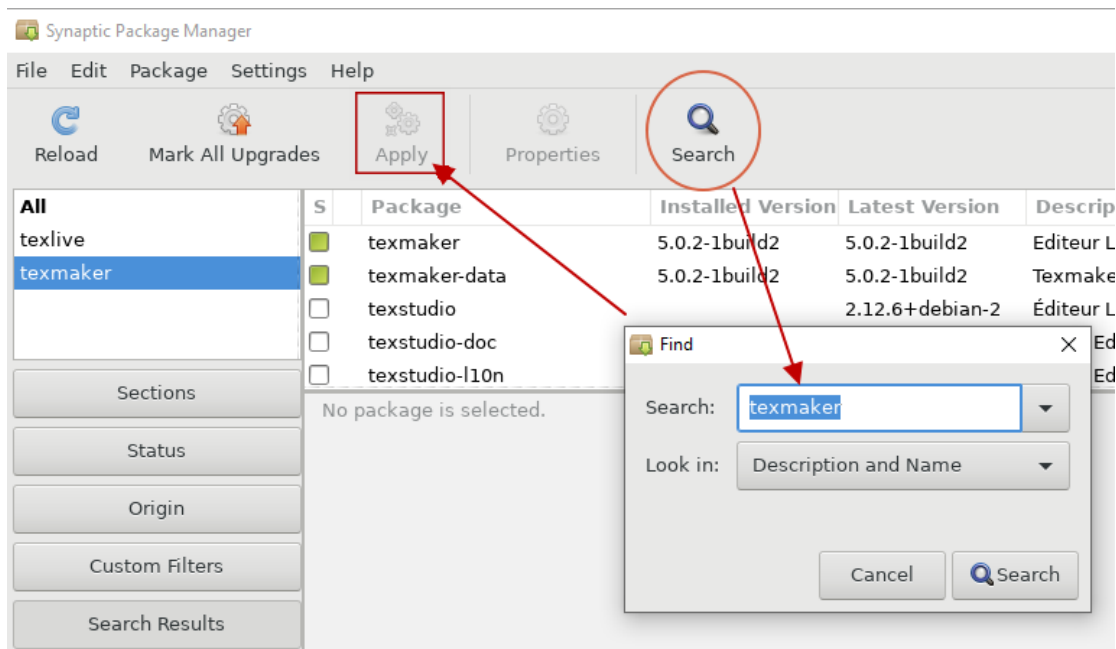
Synaptic Package Manager

File Edit Package Settings Help

Reload Mark All Upgrades Apply Properties Search

All
texlive
texmaker

| S | Package | Installed Version | Latest Version | Descrip |
|---|---|---|---|---|
| | texmaker | 5.0.2-1build2 | 5.0.2-1build2 | Editeur L |
| | texmaker-data | 5.0.2-1build2 | 5.0.2-1build2 | Texmake |
| | texstudio | | 2.12.6+debian-2 | Éditeur L |
| | texstudio-doc | | | Ed |
| | texstudio-l10n | | | Ed |

No package is selected.

Sections
Status
Origin
Custom Filters
Search Results

Find

Search: texmaker

Look in: Description and Name

Cancel Search